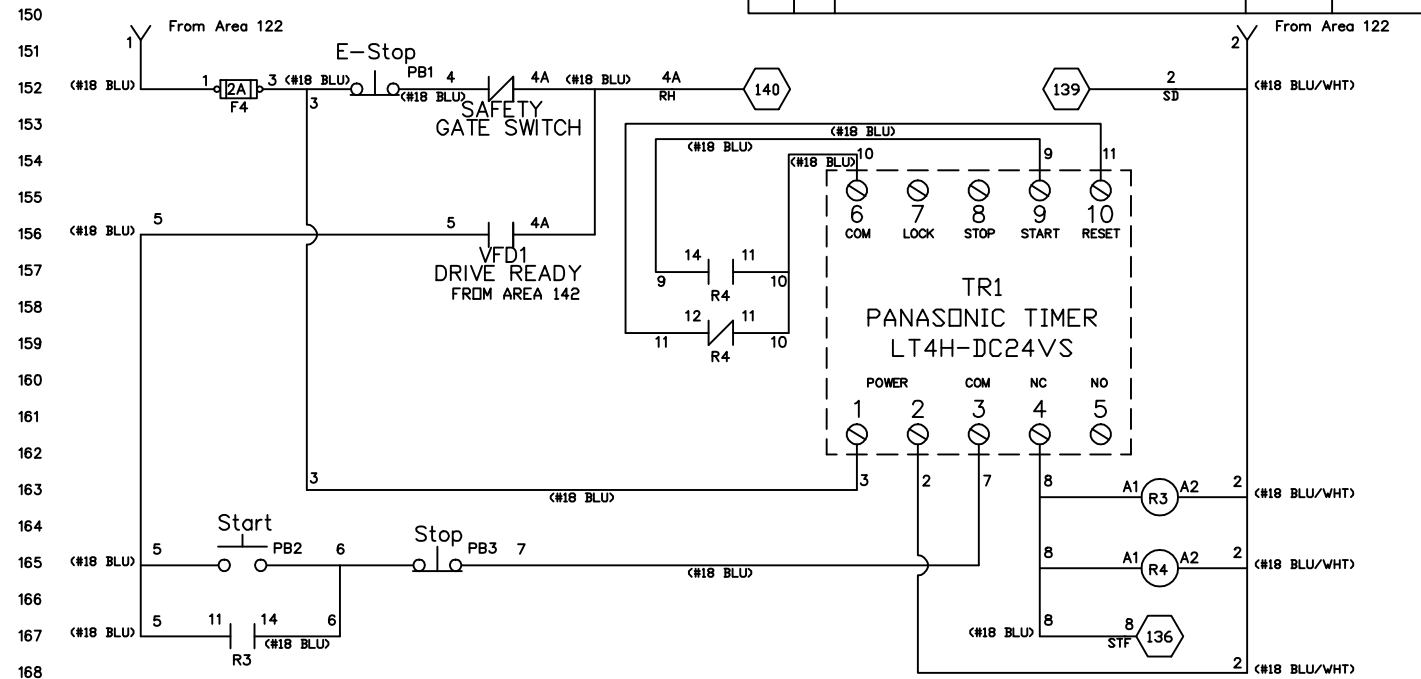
150
151
152
153
154
155
156
157
158
159
160
161
162
163
164
165
166
167
168

1 From Area 122
2 From Area 122

(#18 BLU) 1 2A 3 (#18 BLU) F4
E–Stop PB1 4 (#18 BLU)
SAFETY GATE SWITCH
4A (#18 BLU) 4A RH 140
139 2 SD (#18 BLU/WHT)
3

(#18 BLU)
(#18 BLU) 10 9 11
(#18 BLU)

6 COM
7 LOCK
8 STOP
9 START
10 RESET

(#18 BLU) 5
5 4A
VFD1 DRIVE READY FROM AREA 142

14 11
9 R4 10
12 11
11 R4 10

TR1
PANASONIC TIMER
LT4H-DC24VS

POWER COM NC NO
1 2 3 4 5

3
3 (#18 BLU) 2 7
8 A1 R3 A2 2 (#18 BLU/WHT)

Start PB2
(#18 BLU) 5 6
Stop PB3 7
(#18 BLU)
8 A1 R4 A2 2 (#18 BLU/WHT)

(#18 BLU) 5 11 14 6
R3 (#18 BLU)
(#18 BLU) 8 8 STF 136
2 (#18 BLU/WHT)